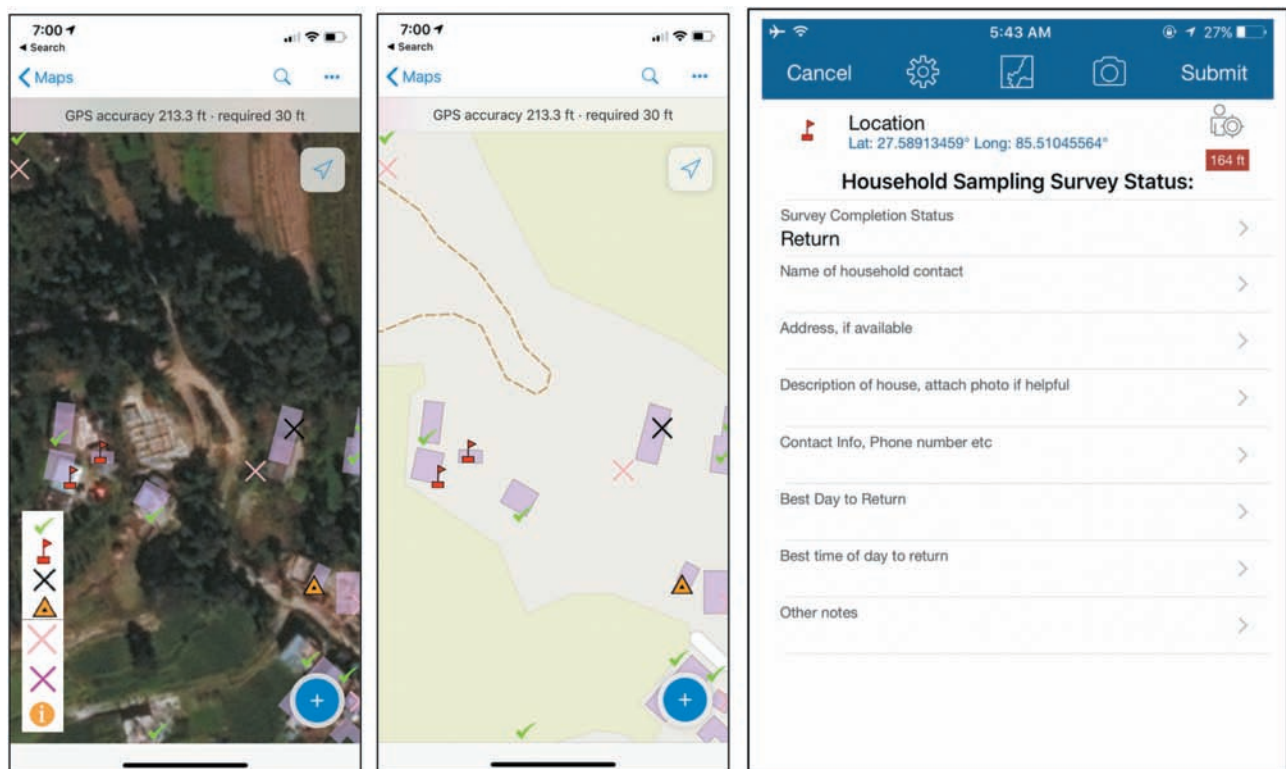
7:00
◂ Search
< Maps
GPS accuracy 213.3 ft · required 30 ft

7:00
◂ Search
< Maps
GPS accuracy 213.3 ft · required 30 ft

5:43 AM
27%
Cancel
Submit
Location
Lat: 27.58913459° Long: 85.51045564°
164 ft
Household Sampling Survey Status:
Survey Completion Status
Return
Name of household contact
Address, if available
Description of house, attach photo if helpful
Contact Info, Phone number etc
Best Day to Return
Best time of day to return
Other notes